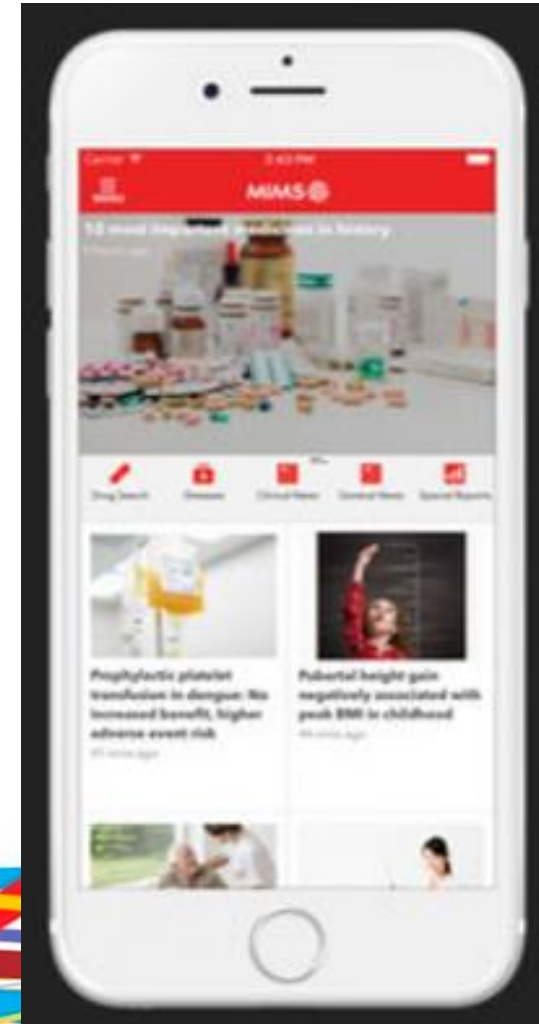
Carrier
2:43 PM
Menu
MIMS
12 most important medicines in history
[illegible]

Drug Search
Diseases
Clinical News
General News
Special Reports

Prophylactic platelet transfusion in dengue: No increased benefit, higher adverse event risk
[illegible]

Pubertal height gain negatively associated with peak BMI in childhood
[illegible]